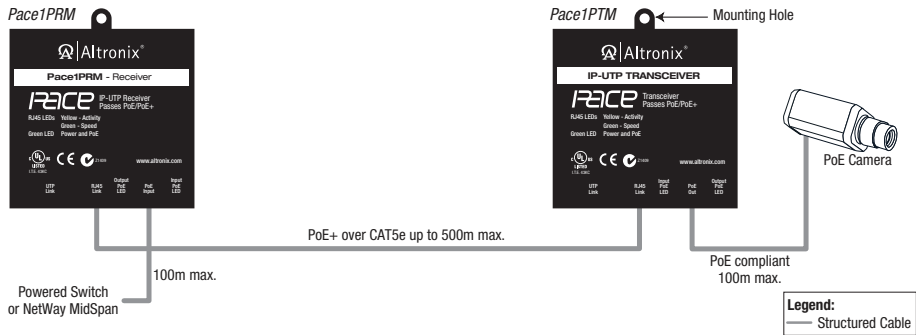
Pace1PRM

Altronix®

Pace1PRM - Receiver

PACE IP-UTP Receiver Passes PoE/PoE+

RJ45 LEDs Yellow - Activity
Green - Speed
Green LED Power and PoE

LISTED
CE
www.altronix.com

UTP Link
RJ45 Link
Output PoE LED
PoE Input
Input PoE LED

Pace1PTM

Mounting Hole

Altronix®

IP-UTP TRANSCEIVER

PACE Transceiver Passes PoE/PoE+

RJ45 LEDs Yellow - Activity
Green - Speed
Green LED Power and PoE

LISTED
CE
www.altronix.com

UTP Link
RJ45 Link
Input PoE LED
PoE Out
Output PoE LED

PoE Camera

PoE+ over CAT5e up to 500m max.

100m max.

Powered Switch or NetWay MidSpan

PoE compliant 100m max.

Legend:
Structured Cable